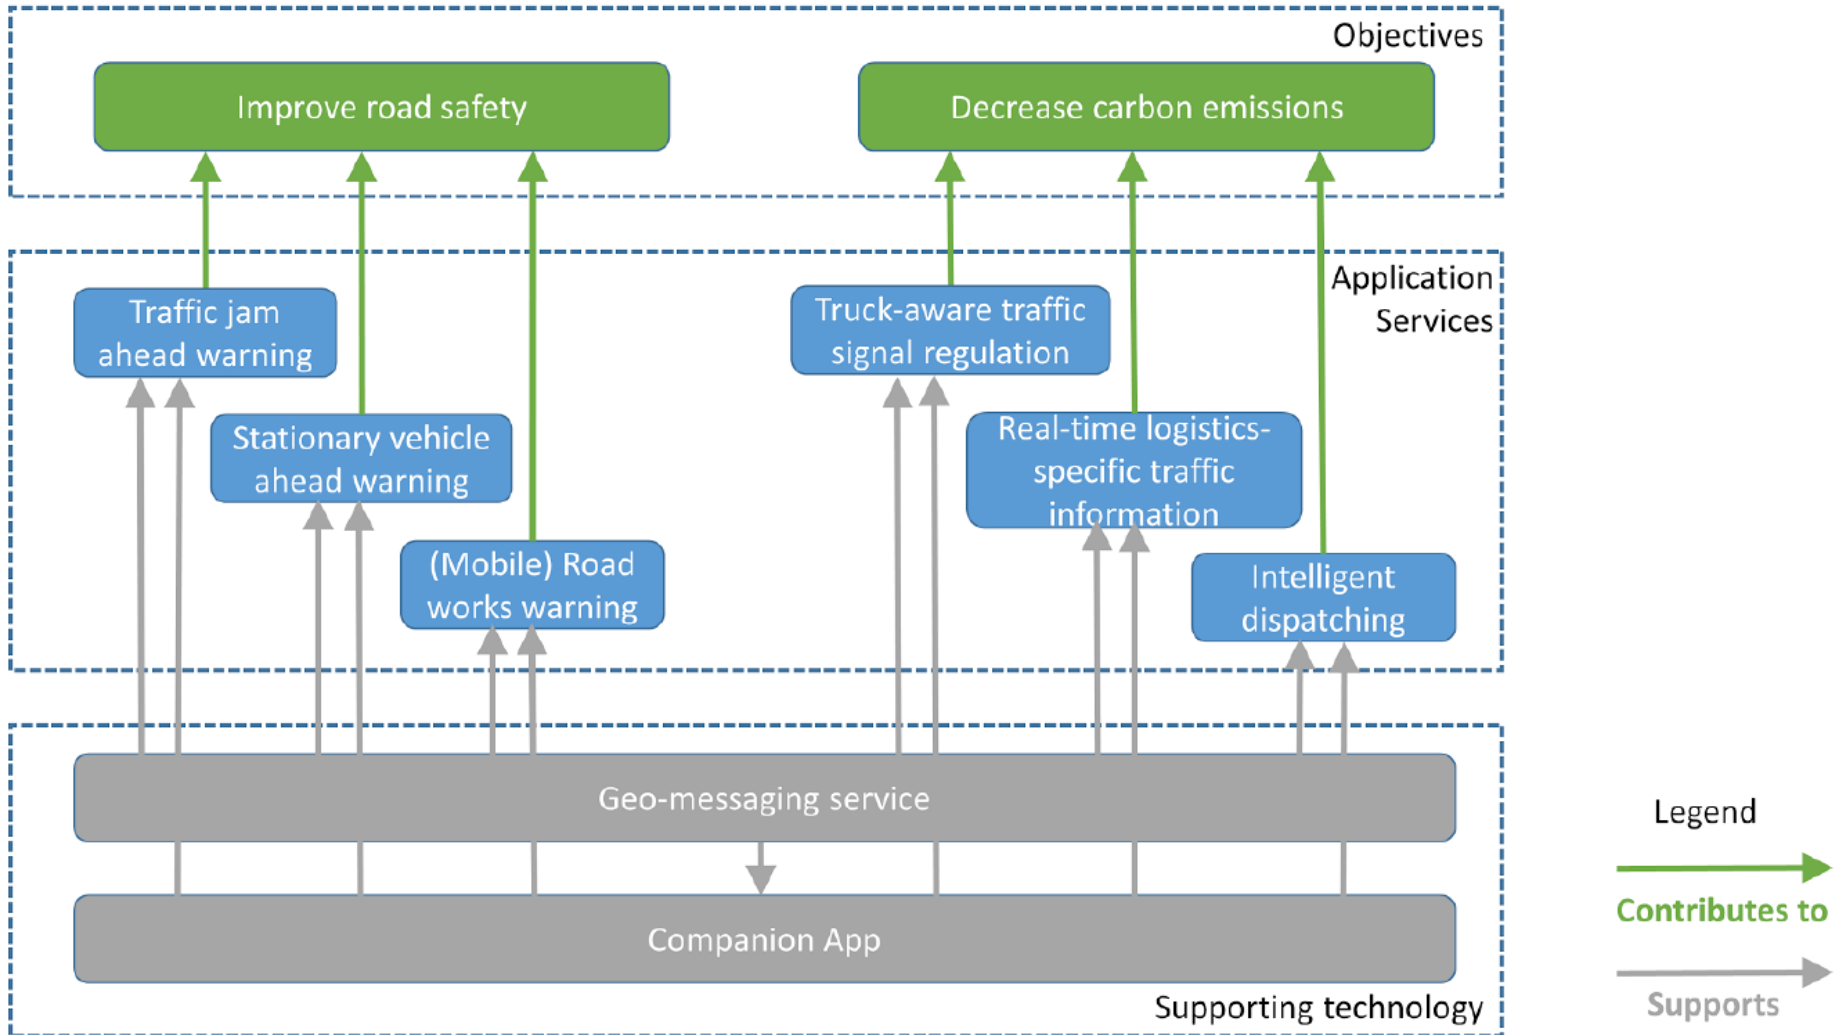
Objectives

Improve road safety

Decrease carbon emissions

Application Services

Traffic jam ahead warning

Stationary vehicle ahead warning

(Mobile) Road works warning

Truck-aware traffic signal regulation

Real-time logistics-specific traffic information

Intelligent dispatching

Geo-messaging service

Companion App

Supporting technology

Legend

Contributes to

Supports